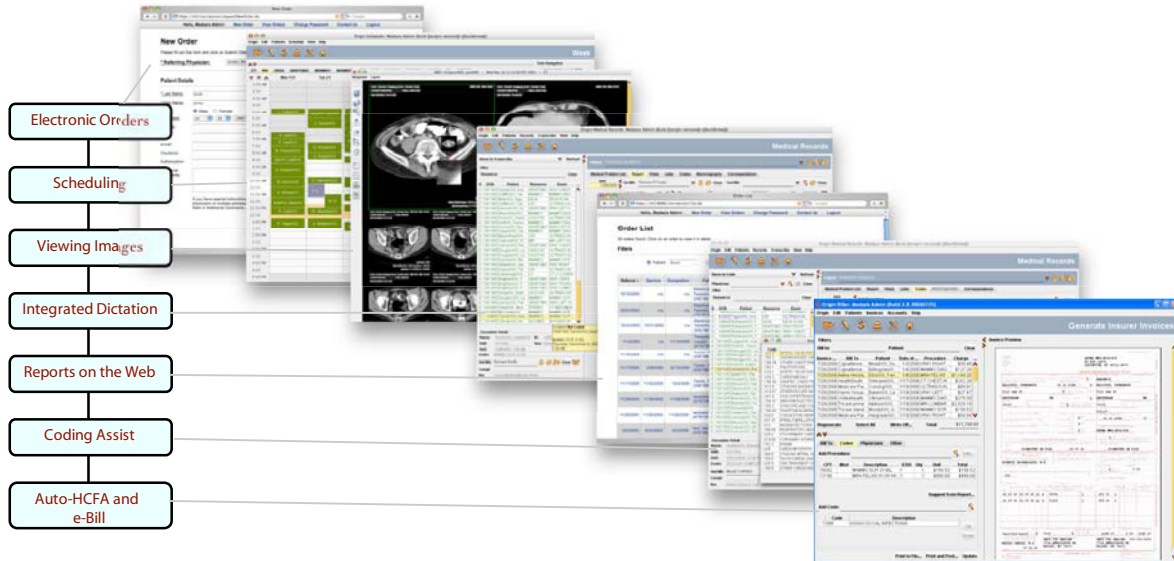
Electronic Orders

Scheduling

Viewing Images

Integrated Dictation

Reports on the Web

Coding Assist

Auto-HCFA and e-Bill

New Order

Patient Details

Week

Medical Records

Order List

Filters

Medical Records

Generate Insurer Invoices